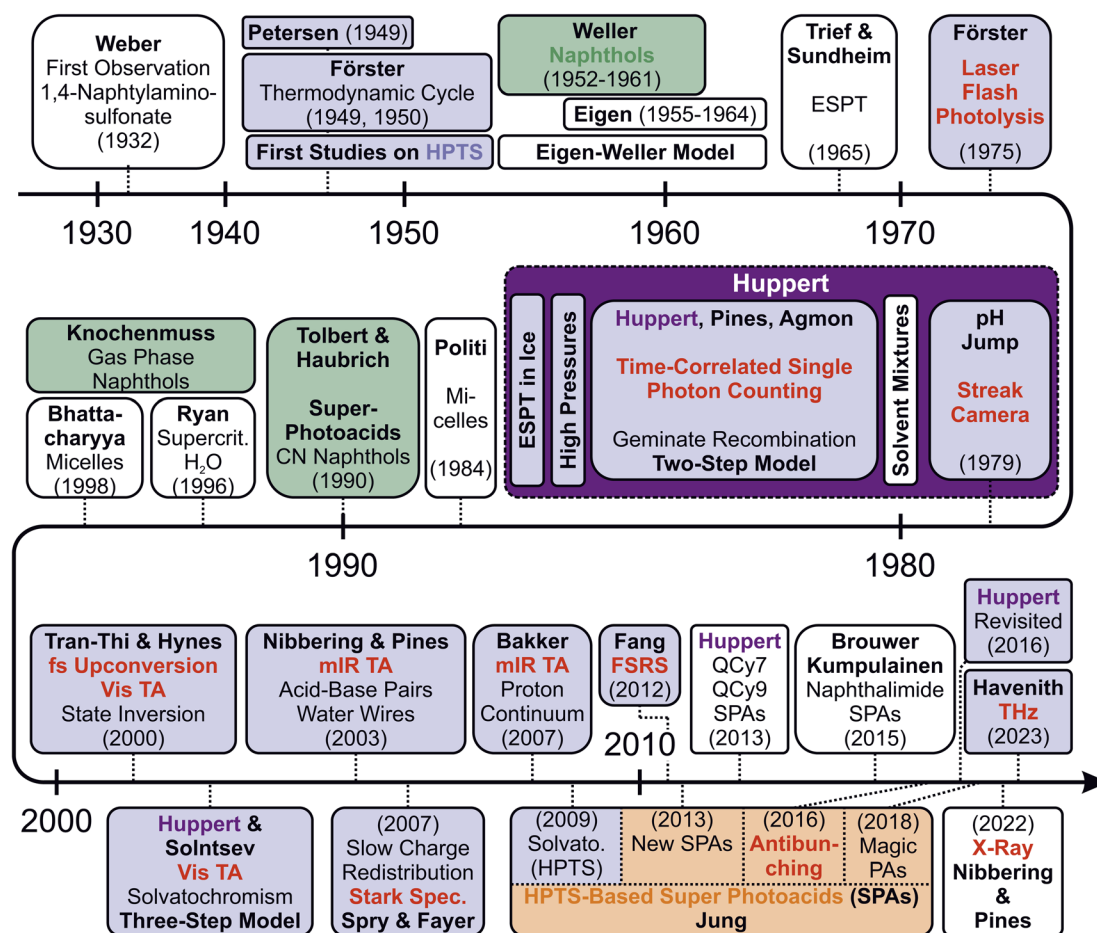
Weber
First Observation
1,4-Naphtylaminosulfonate
(1932)

Petersen (1949)

Förster
Thermodynamic Cycle
(1949, 1950)

First Studies on HPTS

Weller
Naphthols
(1952-1961)

Eigen (1955-1964)

Eigen-Weller Model

Trief & Sundheim
ESPT
(1965)

Förster
Laser Flash Photolysis
(1975)

1930 1940 1950 1960 1970

Huppert

ESPT in Ice

High Pressures

Huppert, Pines, Agmon
Time-Correlated Single Photon Counting
Geminate Recombination
Two-Step Model

Solvent Mixtures

pH Jump
Streak Camera
(1979)

Knochenmuss
Gas Phase
Naphthols

Bhattacharyya
Micelles
(1998)

Ryan
Supercrit.
$H_2O$
(1996)

Tolbert & Haubrich
Super-Photoacids
CN Naphthols
(1990)

Politi
Micelles
(1984)

1990 1980

Tran-Thi & Hynes
fs Upconversion
Vis TA
State Inversion
(2000)

Nibbering & Pines
mIR TA
Acid-Base Pairs
Water Wires
(2003)

Bakker
mIR TA
Proton Continuum
(2007)

Fang
FSRS
(2012)

Huppert
QCy7
QCy9
SPAs
(2013)

Brouwer
Kumpulainen
Naphthalimide
SPAs
(2015)

Huppert
Revisited
(2016)

Havenith
THz
(2023)

2000 2010

Huppert & Solntsev
Vis TA
Solvatochromism
Three-Step Model

(2007)
Slow Charge Redistribution
Stark Spec.
Spry & Fayer

(2009)
Solvato.
(HPTS)

(2013)
New SPAs

(2016)
Antibunching

(2018)
Magic PAs

HPTS-Based Super Photoacids (SPAs)
Jung

(2022)
X-Ray
Nibbering & Pines